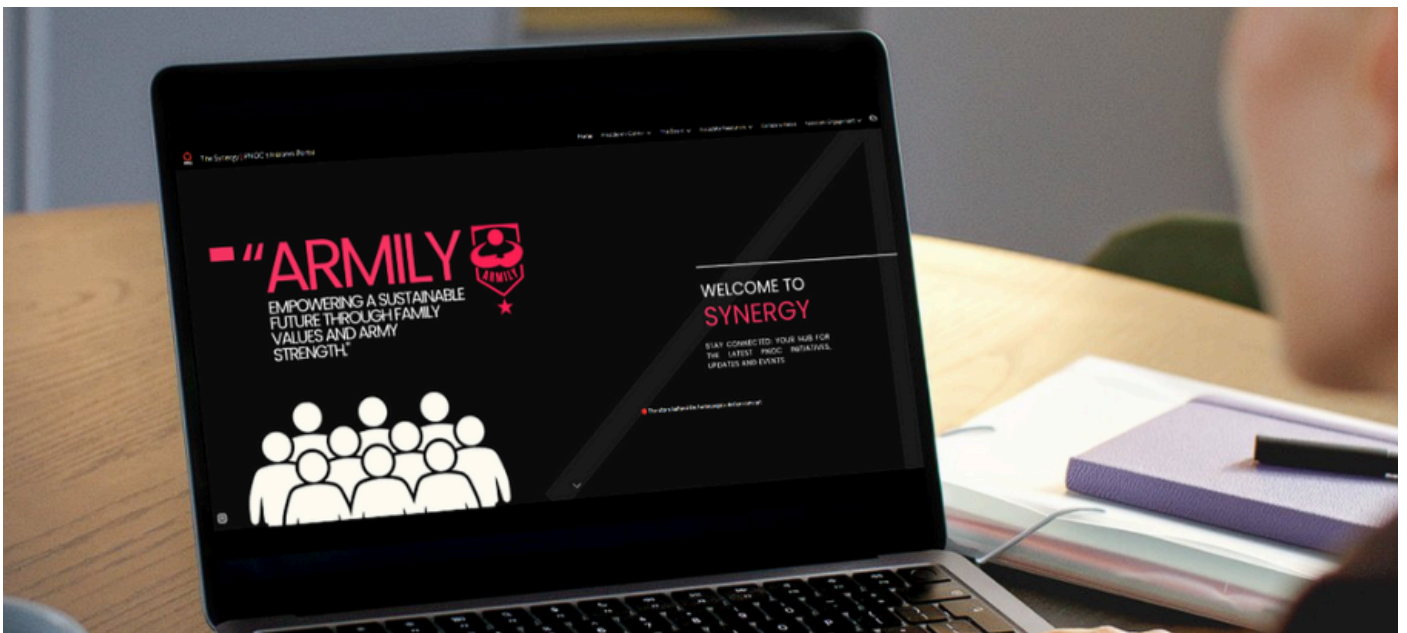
The Synergy | PNOC Employees Portal

Home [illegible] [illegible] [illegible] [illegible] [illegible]

"ARMILY

ARMILY

EMPOWERING A SUSTAINABLE FUTURE THROUGH FAMILY VALUES AND ARMY STRENGTH."

WELCOME TO
SYNERGY

STAY CONNECTED: YOUR HUB FOR THE LATEST PNOC INITIATIVES, UPDATES AND EVENTS.

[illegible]